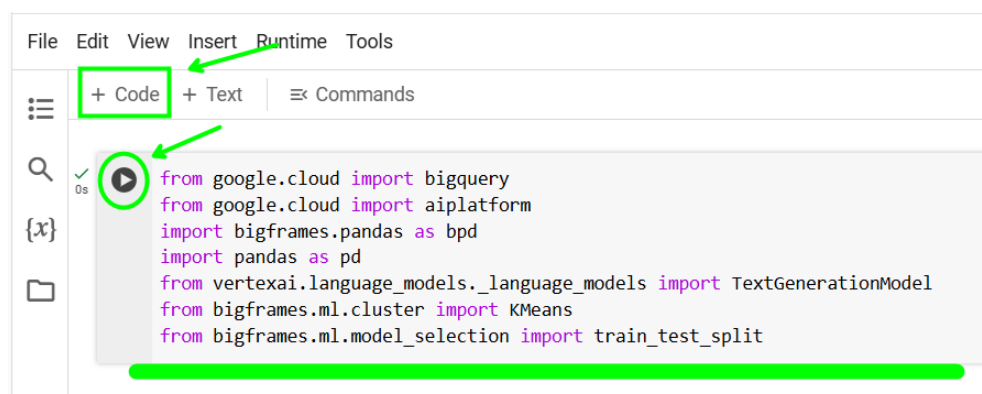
File Edit View Insert Runtime Tools

+ Code + Text Commands

{x}

0s

from google.cloud import bigquery
from google.cloud import aiplatform
import bigframes.pandas as bpd
import pandas as pd
from vertexai.language_models._language_models import TextGenerationModel
from bigframes.ml.cluster import KMeans
from bigframes.ml.model_selection import train_test_split